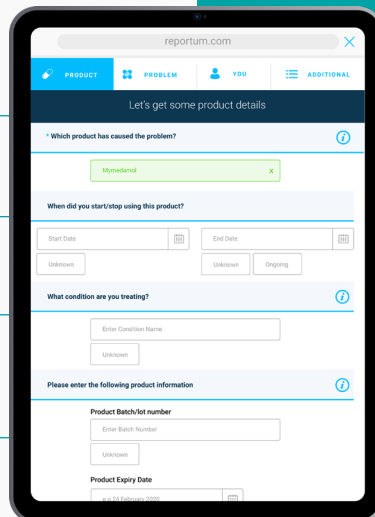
reportum.com

PRODUCT PROBLEM YOU ADDITIONAL

Let's get some product details

* Which product has caused the problem?

Mymedsmol x

When did you start/stop using this product?

Start Date

End Date

Unknown

Unknown Ongoing

What condition are you treating?

Enter Condition Name

Unknown

Please enter the following product information

Product Batch/lot number

Enter Batch Number

Unknown

Product Expiry Date

e.g 24 February 2020